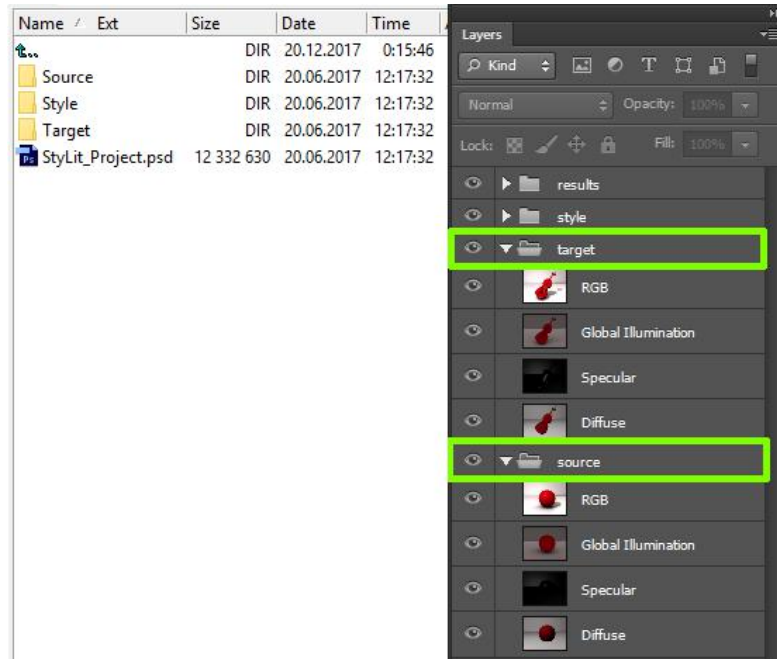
| Name | Ext | Size | Date | Time |
|---|---|---|---|---|
| .. | | DIR | 20.12.2017 | 0:15:46 |
| Source | | DIR | 20.06.2017 | 12:17:32 |
| Style | | DIR | 20.06.2017 | 12:17:32 |
| Target | | DIR | 20.06.2017 | 12:17:32 |
| StyLit_Project.psd | | 12 332 630 | 20.06.2017 | 12:17:32 |

Layers
Kind
Normal
Opacity: 100%
Lock:
Fill: 100%
results
style
target
RGB
Global Illumination
Specular
Diffuse
source
RGB
Global Illumination
Specular
Diffuse